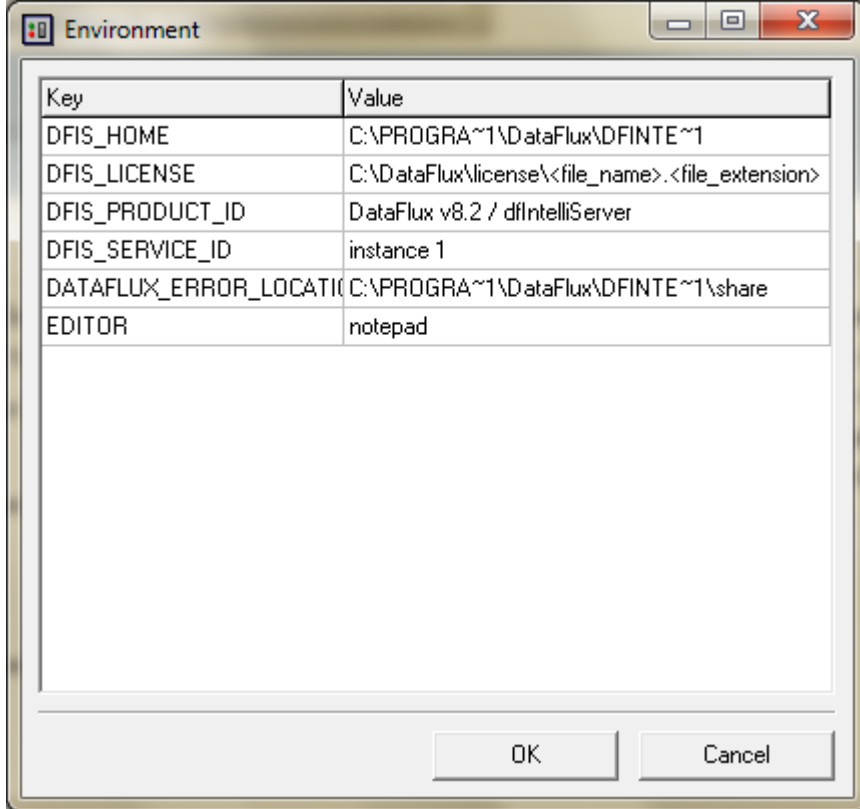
Environment

| Key | Value |
|---|---|
| DFIS_HOME | C:\PROGRA~1\DataFlux\DFINTE~1 |
| DFIS_LICENSE | C:\DataFlux\license\<file_name>.<file_extension> |
| DFIS_PRODUCT_ID | DataFlux v8.2 / dfIntelliServer |
| DFIS_SERVICE_ID | instance 1 |
| DATAFLUX_ERROR_LOCATI | C:\PROGRA~1\DataFlux\DFINTE~1\share |
| EDITOR | notepad |

OK Cancel